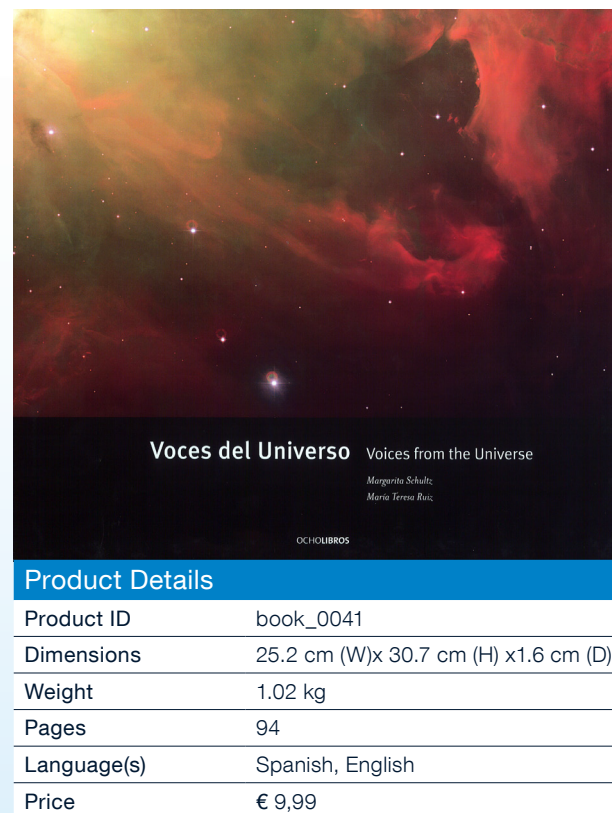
Voces del Universo Voices from the Universe

Margarita Schultz
María Teresa Ruiz

OCHOLIBROS

Product Details

| Product ID | book_0041 |
|---|---|
| Dimensions | 25.2 cm (W)x 30.7 cm (H) x1.6 cm (D) |
| Weight | 1.02 kg |
| Pages | 94 |
| Language(s) | Spanish, English |
| Price | € 9,99 |